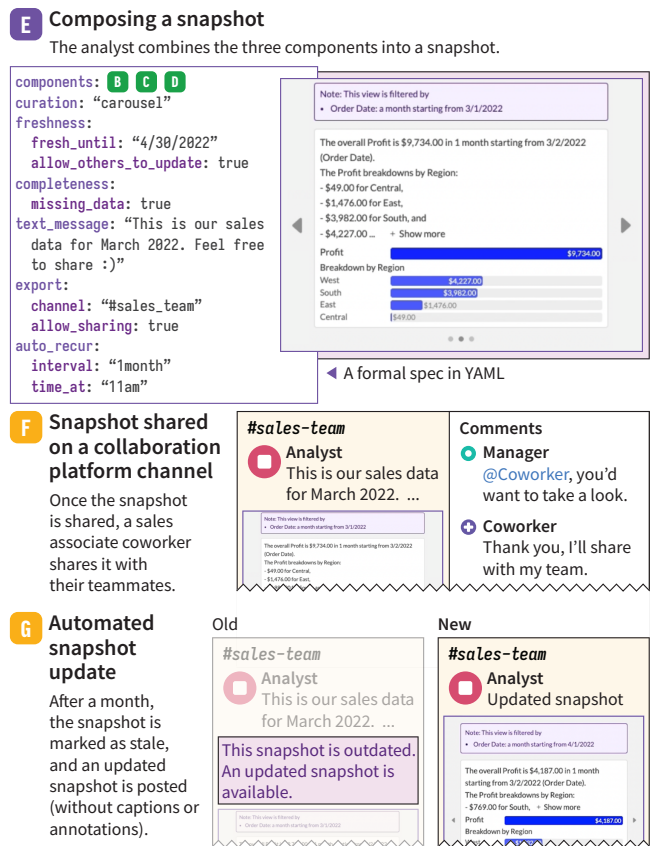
E **Composing a snapshot**

The analyst combines the three components into a snapshot.

```
components: B C D
curation: "carousel"
freshness:
  fresh_until: "4/30/2022"
  allow_others_to_update: true
completeness:
  missing_data: true
text_message: "This is our sales data for March 2022. Feel free to share :)"
export:
  channel: "#sales_team"
  allow_sharing: true
auto_recur:
  interval: "1month"
  time_at: "11am"
```

Note: This view is filtered by
• Order Date: a month starting from 3/1/2022

The overall Profit is $9,734.00 in 1 month starting from 3/2/2022 (Order Date).
The Profit breakdowns by Region:
- $49.00 for Central,
- $1,476.00 for East,
- $3,982.00 for South, and
- $4,227.00 ... + Show more

| Profit | $9,734.00 |
|---|---|
| Breakdown by Region | |
| West | $4,227.00 |
| South | $3,982.00 |
| East | $1,476.00 |
| Central | $49.00 |

◄ A formal spec in YAML

F **Snapshot shared on a collaboration platform channel**

Once the snapshot is shared, a sales associate coworker shares it with their teammates.

#sales-team
Analyst
This is our sales data for March 2022. ...

Note: This view is filtered by
• Order Date: a month starting from 3/1/2022

The overall Profit is $9,734.00 in 1 month starting from 3/2/2022 (Order Date).
The Profit breakdowns by Region:
- $49.00 for Central,
- $1,476.00 for East,

Comments
Manager
@Coworker, you'd want to take a look.
Coworker
Thank you, I'll share with my team.

G **Automated snapshot update**

After a month, the snapshot is marked as stale, and an updated snapshot is posted (without captions or annotations).

Old
#sales-team
Analyst
This is our sales data for March 2022. ...
This snapshot is outdated. An updated snapshot is available.
Note: This view is filtered by
• Order Date: a month starting from 3/1/2022

New
#sales-team
Analyst
Updated snapshot
Note: This view is filtered by
• Order Date: a month starting from 4/1/2022

The overall Profit is $4,187.00 in 1 month starting from 3/2/2022 (Order Date).
The Profit breakdowns by Region:
- $769.00 for South, + Show more
Profit $4,187.00
Breakdown by Region